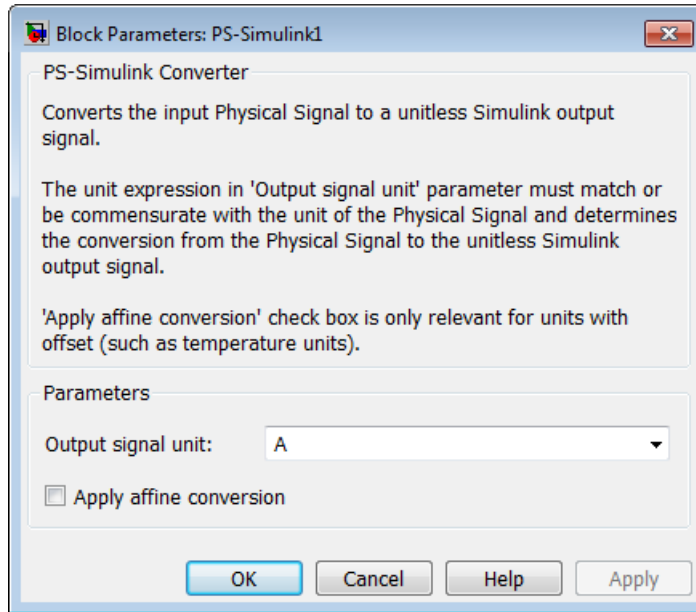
Block Parameters: PS-Simulink1

PS-Simulink Converter

Converts the input Physical Signal to a unitless Simulink output signal.

The unit expression in 'Output signal unit' parameter must match or be commensurate with the unit of the Physical Signal and determines the conversion from the Physical Signal to the unitless Simulink output signal.

'Apply affine conversion' check box is only relevant for units with offset (such as temperature units).

Parameters

Output signal unit: A

Apply affine conversion

OK Cancel Help Apply